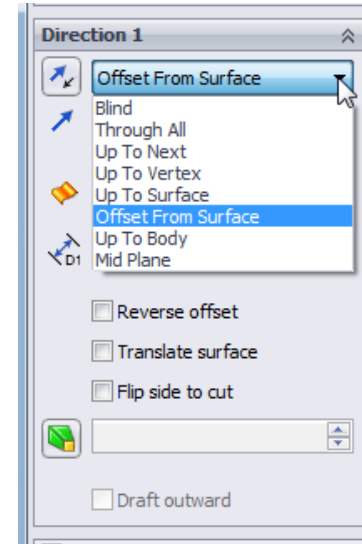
Direction 1

Offset From Surface

Blind
Through All
Up To Next
Up To Vertex
Up To Surface
Offset From Surface
Up To Body
Mid Plane

D1

Reverse offset

Translate surface

Flip side to cut

Draft outward